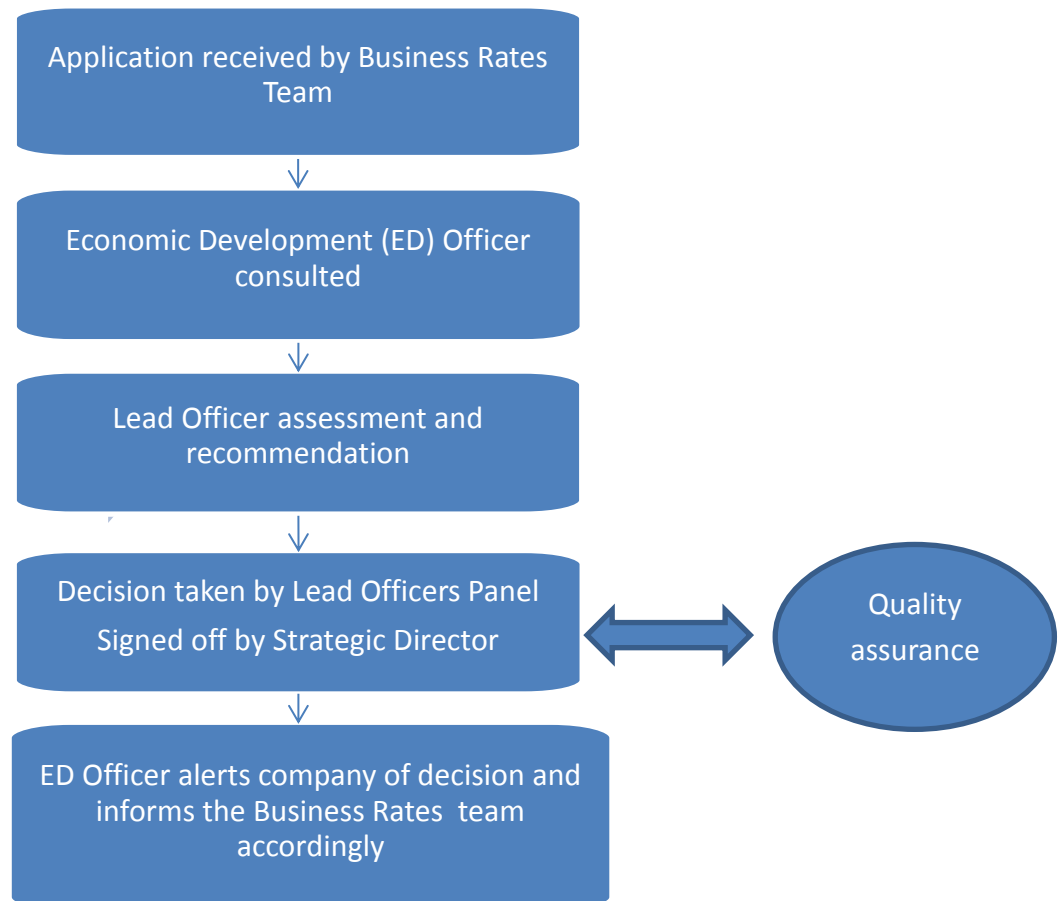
Application received by Business Rates Team

Economic Development (ED) Officer consulted

Lead Officer assessment and recommendation

Decision taken by Lead Officers Panel
Signed off by Strategic Director

Quality assurance

ED Officer alerts company of decision and informs the Business Rates team accordingly